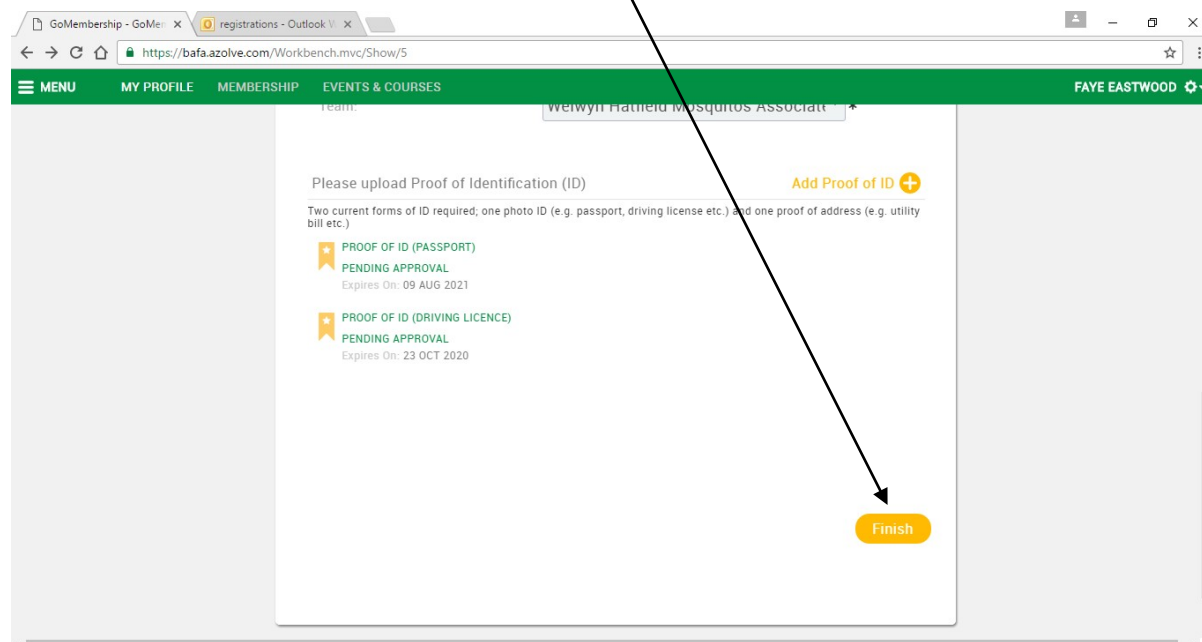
GoMembership - GoMem ×
registrations - Outlook W ×

https://bafa.azolve.com/Workbench.mvc/Show/5

MENU MY PROFILE MEMBERSHIP EVENTS & COURSES FAYE EASTWOOD

Team: Welwyn Hatfield Mosquitos Associati *

Please upload Proof of Identification (ID)
Add Proof of ID

Two current forms of ID required; one photo ID (e.g. passport, driving license etc.) and one proof of address (e.g. utility bill etc.)

PROOF OF ID (PASSPORT)
PENDING APPROVAL
Expires On: 09 AUG 2021

PROOF OF ID (DRIVING LICENCE)
PENDING APPROVAL
Expires On: 23 OCT 2020

Finish